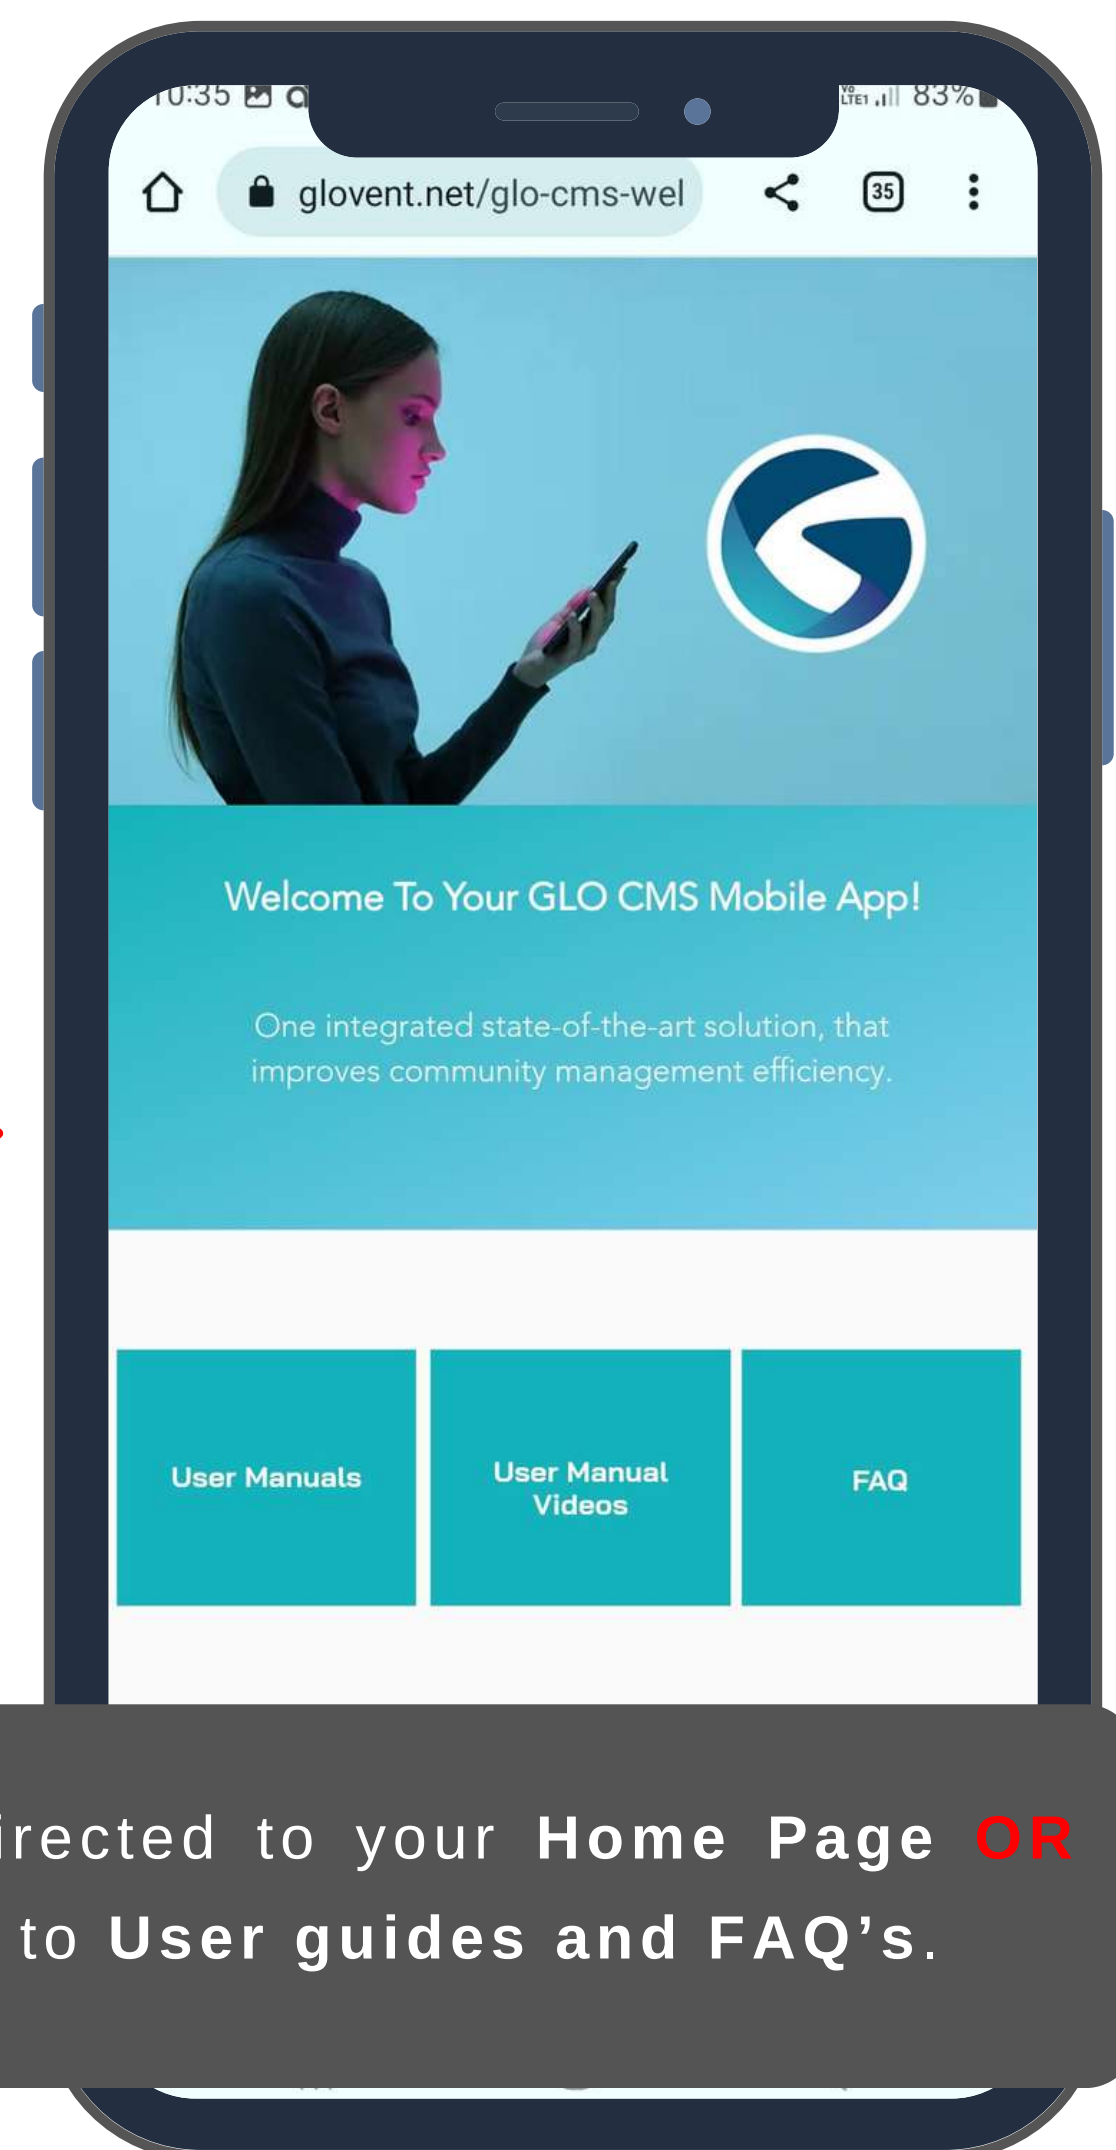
10:35

83%

glovent.net/glo-cms-wel

35

Welcome To Your GLO CMS Mobile App!

One integrated state-of-the-art solution, that improves community management efficiency.

User Manuals

User Manual Videos

FAQ

irected to your Home Page OR to User guides and FAQ's.